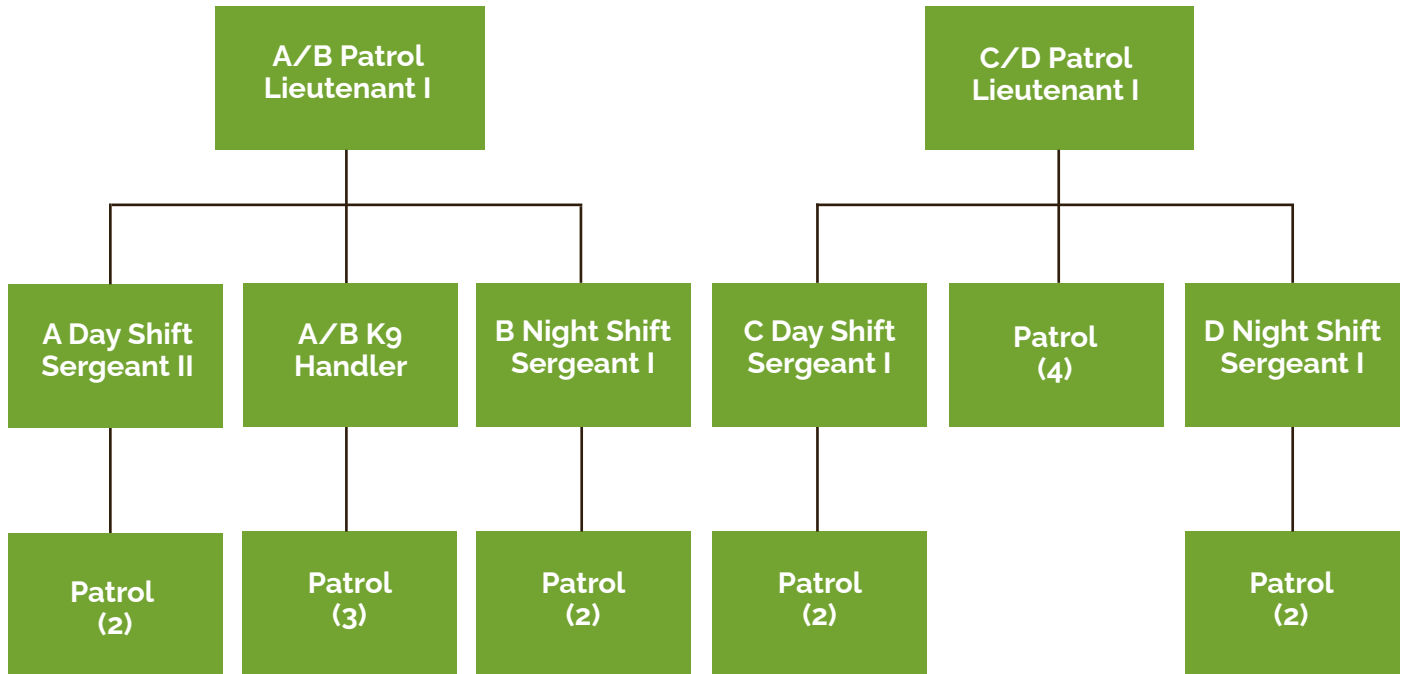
A/B Patrol Lieutenant I

A Day Shift Sergeant II

Patrol (2)

A/B K9 Handler

Patrol (3)

B Night Shift Sergeant I

Patrol (2)

C/D Patrol Lieutenant I

C Day Shift Sergeant I

Patrol (2)

Patrol (4)

D Night Shift Sergeant I

Patrol (2)